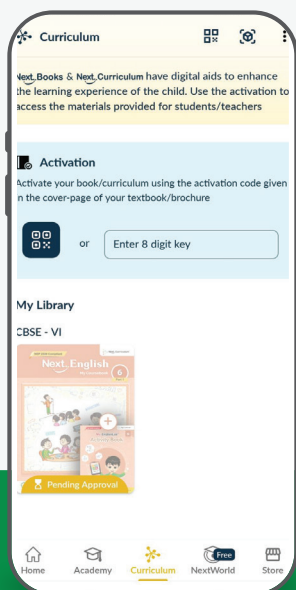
Curriculum

Next Books & Next Curriculum have digital aids to enhance the learning experience of the child. Use the activation to access the materials provided for students/teachers

Activation

Activate your book/curriculum using the activation code given in the cover-page of your textbook/brochure

or

Enter 8 digit key

My Library

CBSE - VI

Next English

6

Pending Approval

Home

Academy

Curriculum

Free

NextWorld

Store